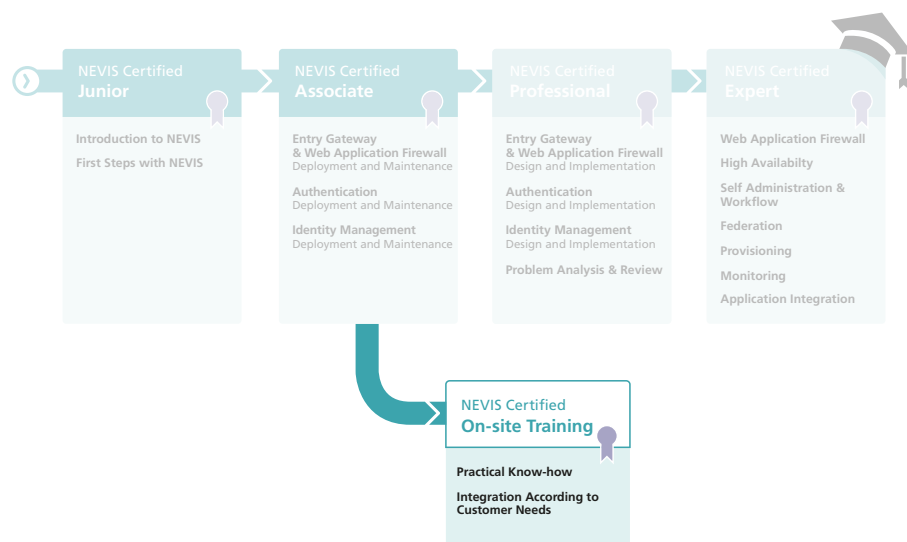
NEVIS Certified
Junior

Introduction to NEVIS

First Steps with NEVIS

NEVIS Certified
Associate

Entry Gateway & Web Application Firewall
Deployment and Maintenance

Authentication
Deployment and Maintenance

Identity Management
Deployment and Maintenance

NEVIS Certified
Professional

Entry Gateway & Web Application Firewall
Design and Implementation

Authentication
Design and Implementation

Identity Management
Design and Implementation

Problem Analysis & Review

NEVIS Certified
Expert

Web Application Firewall

High Availabilty

Self Administration & Workflow

Federation

Provisioning

Monitoring

Application Integration

NEVIS Certified
On-site Training

Practical Know-how

Integration According to Customer Needs